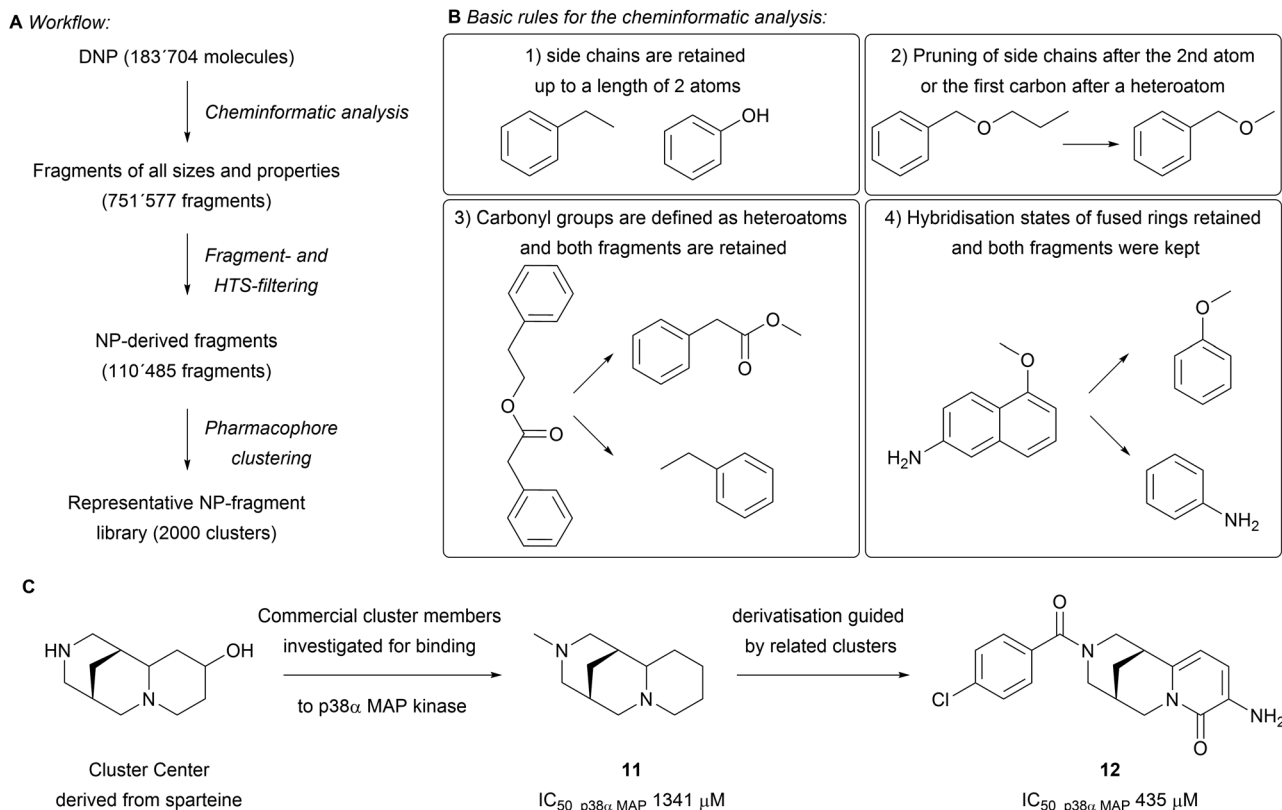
A *Workflow:*

DNP (183´704 molecules)

*Cheminformatic analysis*

Fragments of all sizes and properties (751´577 fragments)

*Fragment- and HTS-filtering*

NP-derived fragments (110´485 fragments)

*Pharmacophore clustering*

Representative NP-fragment library (2000 clusters)

B *Basic rules for the cheminformatic analysis:*

1) side chains are retained up to a length of 2 atoms

OH

2) Pruning of side chains after the 2nd atom or the first carbon after a heteroatom

O

O

3) Carbonyl groups are defined as heteroatoms and both fragments are retained

O

O

O

O

4) Hybridisation states of fused rings retained and both fragments were kept

O

$H_2N$

O

$NH_2$

C

HN

OH

N

Cluster Center derived from sparteine

Commercial cluster members investigated for binding to p38$\alpha$ MAP kinase

N

N

**11**

$IC_{50\ p38\alpha\ MAP}$ 1341 $\mu$M

derivatisation guided by related clusters

O

Cl

N

N

O

$NH_2$

**12**

$IC_{50\ p38\alpha\ MAP}$ 435 $\mu$M